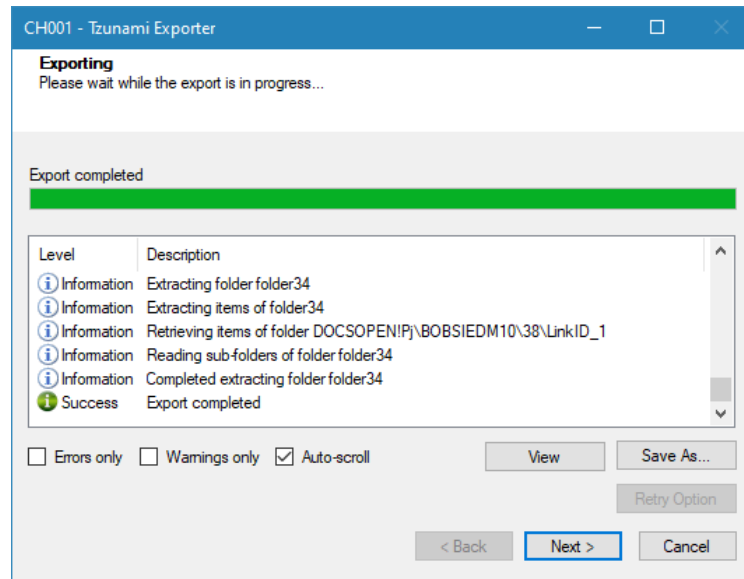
CH001 - Tzunami Exporter

Exporting
Please wait while the export is in progress...

Export completed

| Level | Description |
|---|---|
| Information | Extracting folder folder34 |
| Information | Extracting items of folder34 |
| Information | Retrieving items of folder DOCSOPEN!Pj\BOBSIEDM10\38\LinkID_1 |
| Information | Reading sub-folders of folder folder34 |
| Information | Completed extracting folder folder34 |
| Success | Export completed |

Errors only
Warnings only
Auto-scroll
View
Save As...
Retry Option
< Back
Next >
Cancel